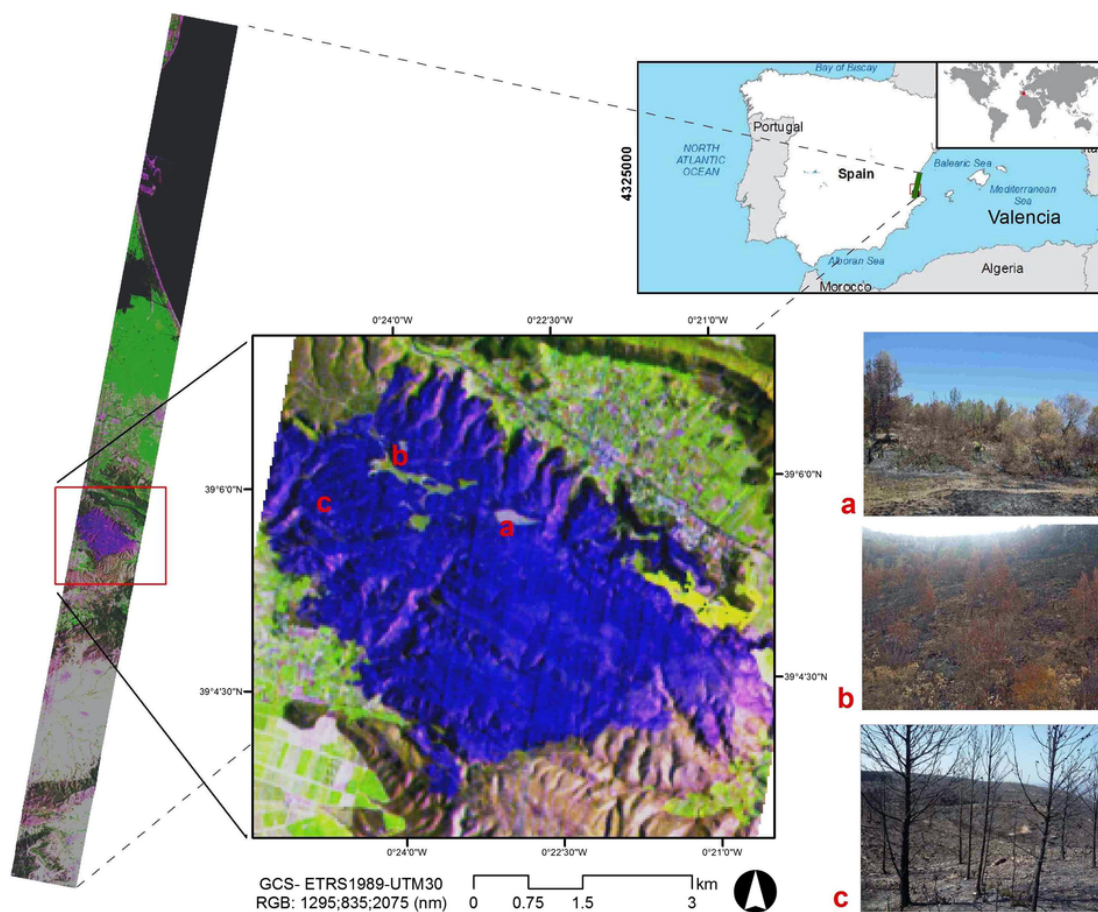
Bay of Biscay
Portugal
NORTH ATLANTIC OCEAN
4325000
Spain
Balearic Sea
Mediterranean Sea
Valencia
Alboran Sea
Algeria
Morocco

0°24'0"W
0°22'30"W
0°21'0"W
39°6'0"N
39°6'0"N
39°4'30"N
39°4'30"N
b
c
a
0°24'0"W
0°22'30"W
0°21'0"W

a
b
c

GCS- ETRS1989-UTM30
RGB: 1295;835;2075 (nm)
0 0.75 1.5 3 km